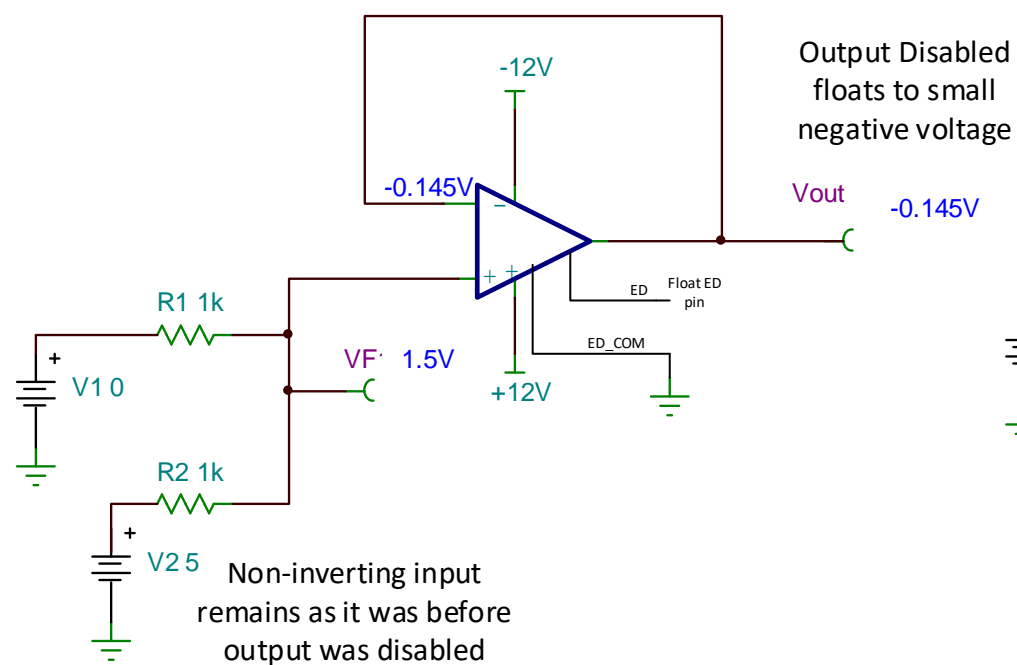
-12V

Output Disabled floats to small negative voltage

-0.145V

−

Vout

-0.145V

+ +

ED

Float ED pin

R1 1k

ED_COM

+

VF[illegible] 1.5V

V1 0

+12V

R2 1k

+

V2 5

Non-inverting input remains as it was before output was disabled